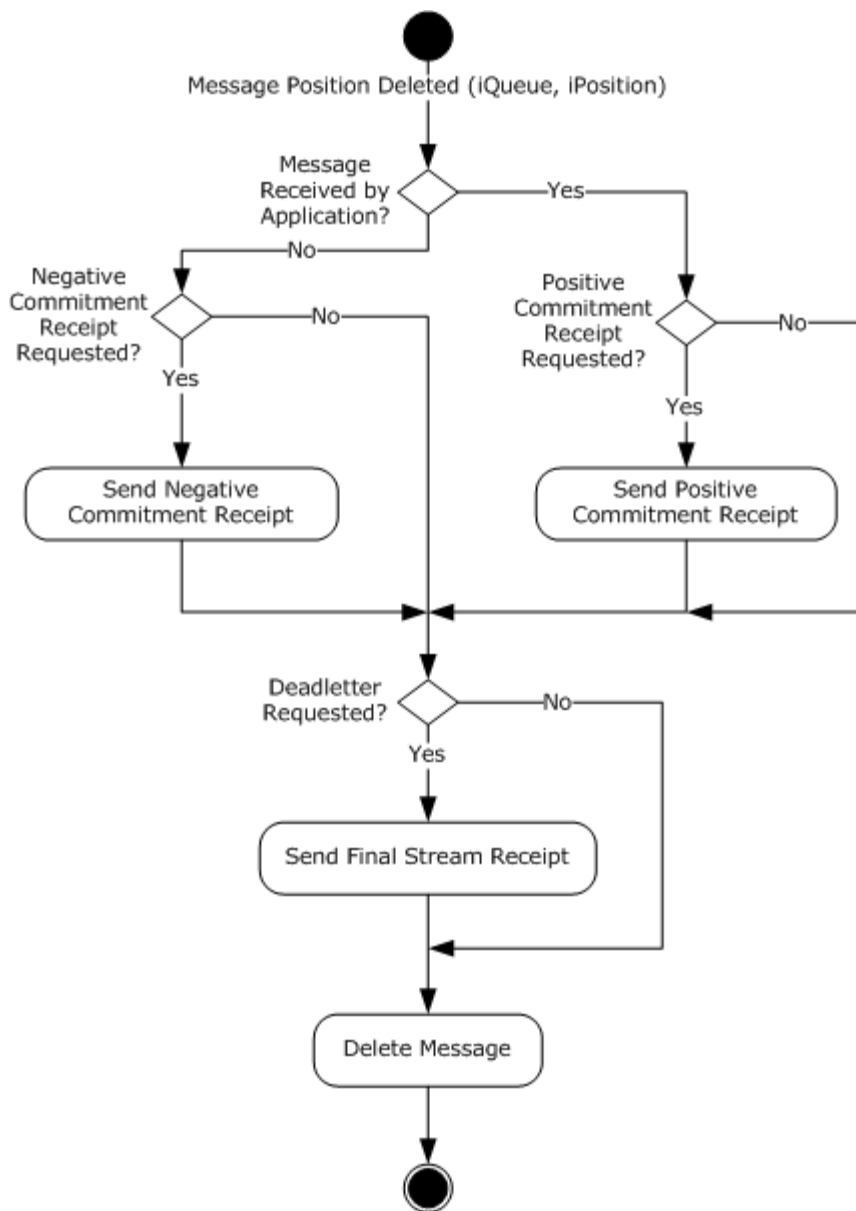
Message Position Deleted (iQueue, iPosition)

Message Received by Application?

Yes

No

Negative Commitment Receipt Requested?

No

Yes

Send Negative Commitment Receipt

Positive Commitment Receipt Requested?

No

Yes

Send Positive Commitment Receipt

Deadletter Requested?

No

Yes

Send Final Stream Receipt

Delete Message